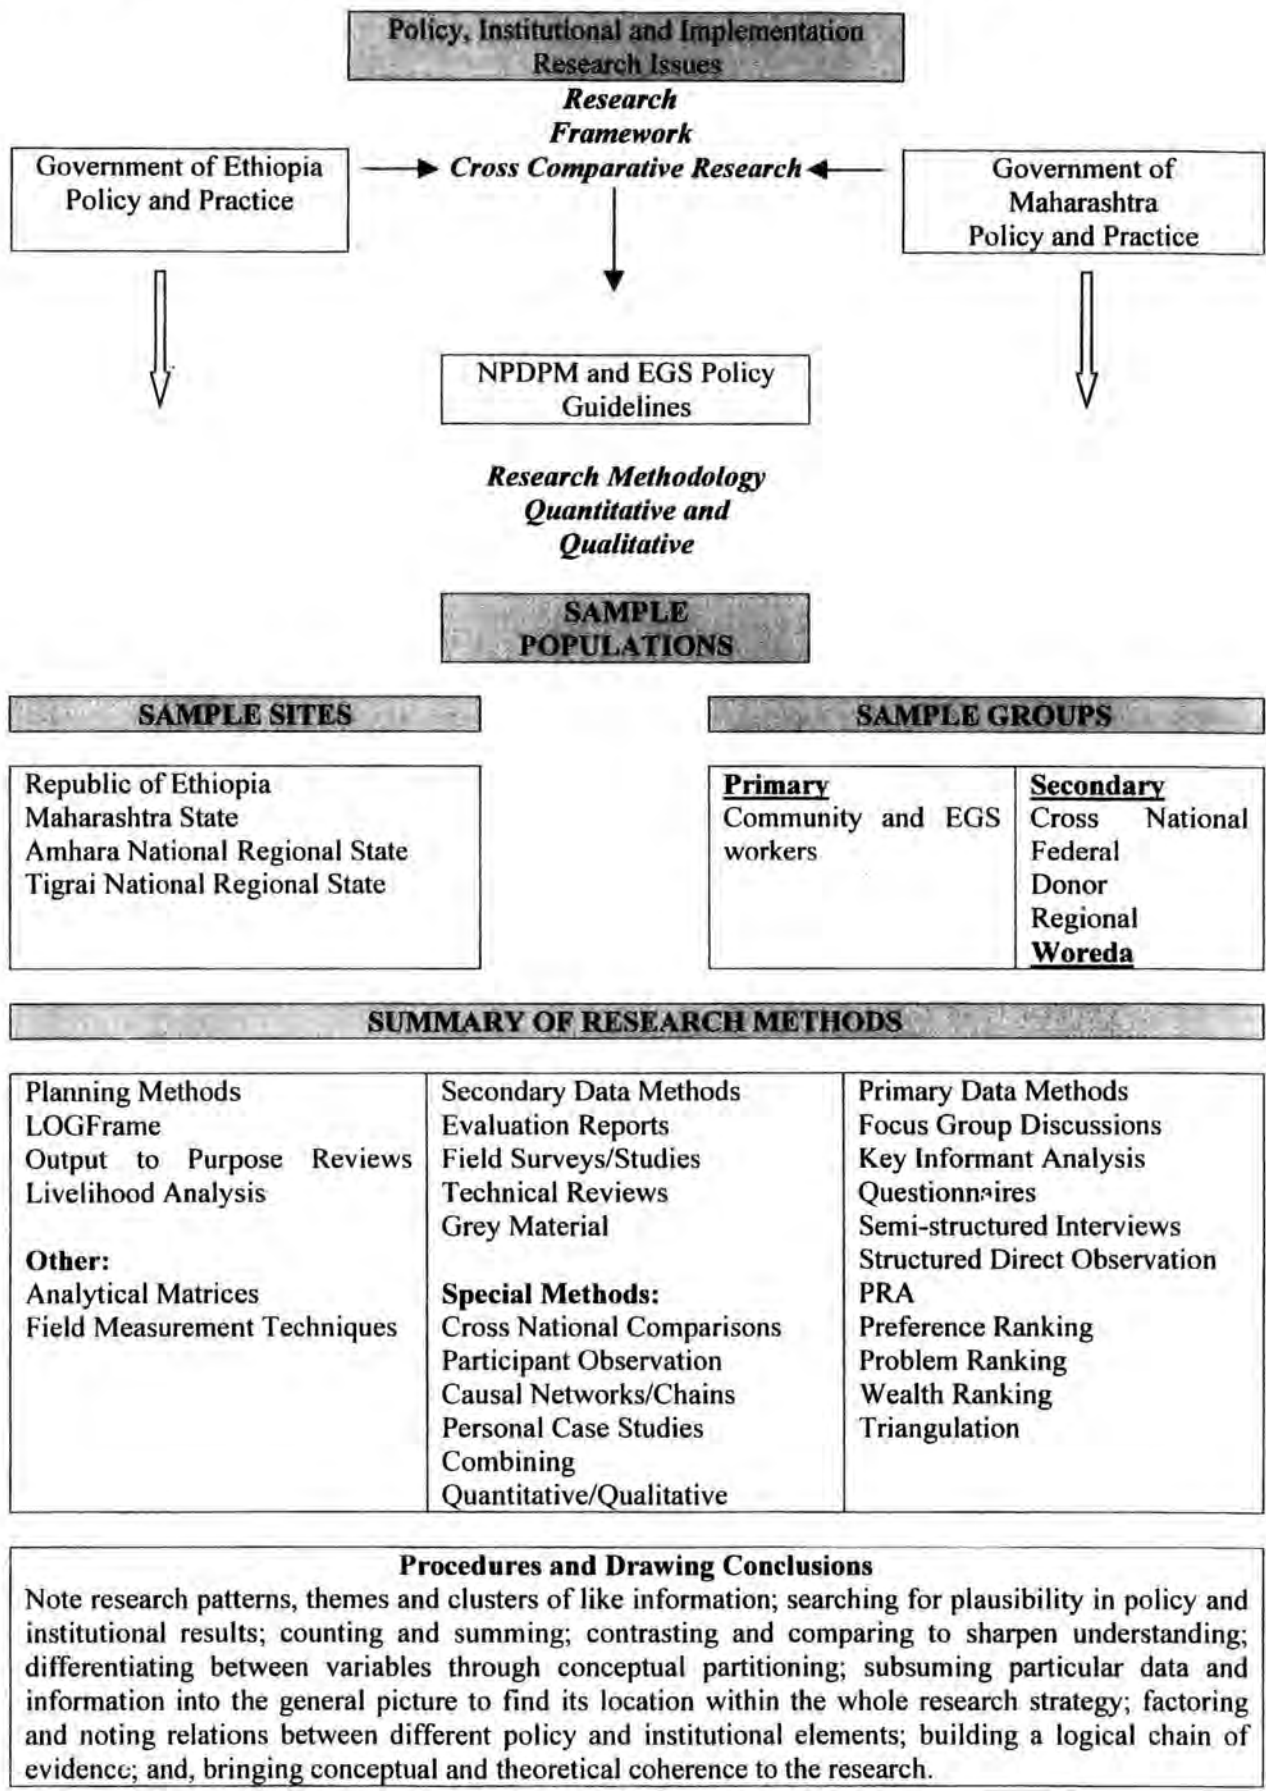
Policy, Institutional and Implementation Research Issues

Research Framework

Government of Ethiopia Policy and Practice

Cross Comparative Research

Government of Maharashtra Policy and Practice

NPDPM and EGS Policy Guidelines

Research Methodology Quantitative and Qualitative

SAMPLE POPULATIONS

SAMPLE SITES

SAMPLE GROUPS

Republic of Ethiopia
Maharashtra State
Amhara National Regional State
Tigrai National Regional State

| Primary | Secondary |
|---|---|
| Community and EGS workers | Cross National Federal Donor Regional Woreda |

SUMMARY OF RESEARCH METHODS

| Planning Methods<br>LOGFrame<br>Output to Purpose Reviews<br>Livelihood Analysis<br><br>Other:<br>Analytical Matrices<br>Field Measurement Techniques | Secondary Data Methods<br>Evaluation Reports<br>Field Surveys/Studies<br>Technical Reviews<br>Grey Material<br><br>Special Methods:<br>Cross National Comparisons<br>Participant Observation<br>Causal Networks/Chains<br>Personal Case Studies<br>Combining Quantitative/Qualitative | Primary Data Methods<br>Focus Group Discussions<br>Key Informant Analysis<br>Questionnaires<br>Semi-structured Interviews<br>Structured Direct Observation<br>PRA<br>Preference Ranking<br>Problem Ranking<br>Wealth Ranking<br>Triangulation |
|---|---|---|

Procedures and Drawing Conclusions
Note research patterns, themes and clusters of like information; searching for plausibility in policy and institutional results; counting and summing; contrasting and comparing to sharpen understanding; differentiating between variables through conceptual partitioning; subsuming particular data and information into the general picture to find its location within the whole research strategy; factoring and noting relations between different policy and institutional elements; building a logical chain of evidence; and, bringing conceptual and theoretical coherence to the research.